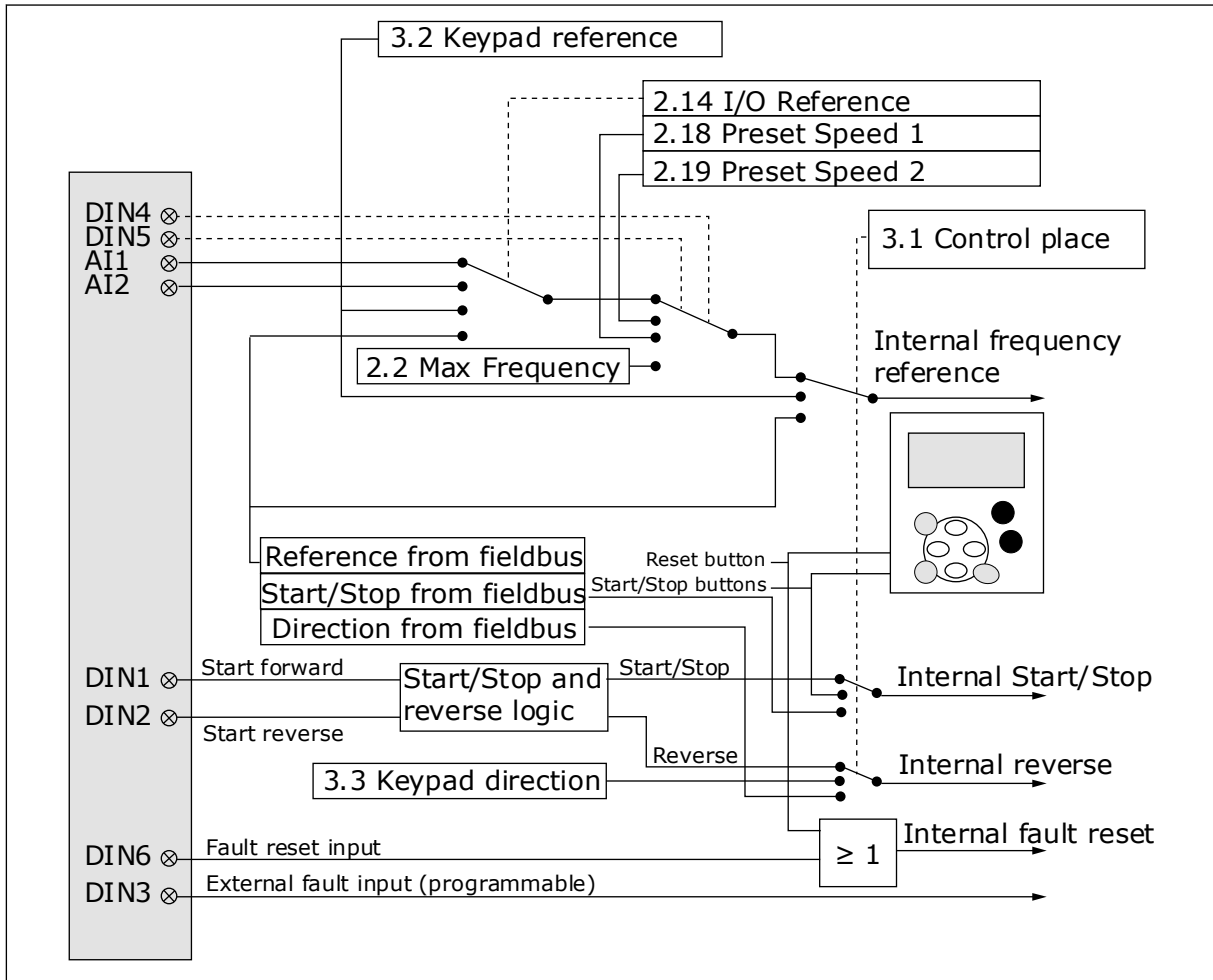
3.2 Keypad reference

2.14 I/O Reference

2.18 Preset Speed 1

2.19 Preset Speed 2

3.1 Control place

DIN4
DIN5
AI1
AI2

2.2 Max Frequency

Internal frequency reference

Reference from fieldbus

Start/Stop from fieldbus

Direction from fieldbus

Reset button

Start/Stop buttons

DIN1
Start forward

DIN2
Start reverse

Start/Stop and reverse logic

Start/Stop

Internal Start/Stop

Reverse

3.3 Keypad direction

Internal reverse

$\geq 1$

Internal fault reset

DIN6
Fault reset input

DIN3
External fault input (programmable)